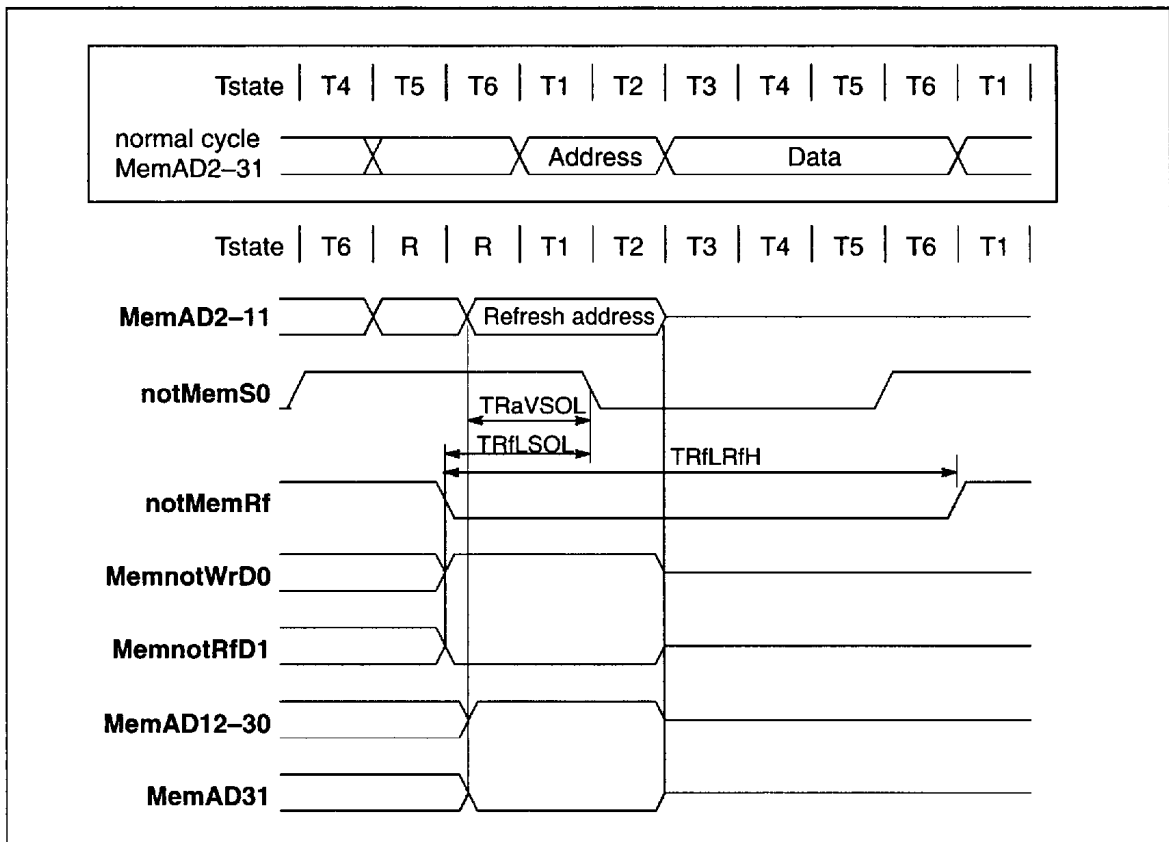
Tstate | T4 | T5 | T6 | T1 | T2 | T3 | T4 | T5 | T6 | T1 |

normal cycle
MemAD2–31

Address

Data

Tstate | T6 | R | R | T1 | T2 | T3 | T4 | T5 | T6 | T1 |

MemAD2–11

Refresh address

notMemS0

TRaVSOL

TRfLSOL

TRfLRfH

notMemRf

MemnotWrD0

MemnotRfD1

MemAD12–30

MemAD31